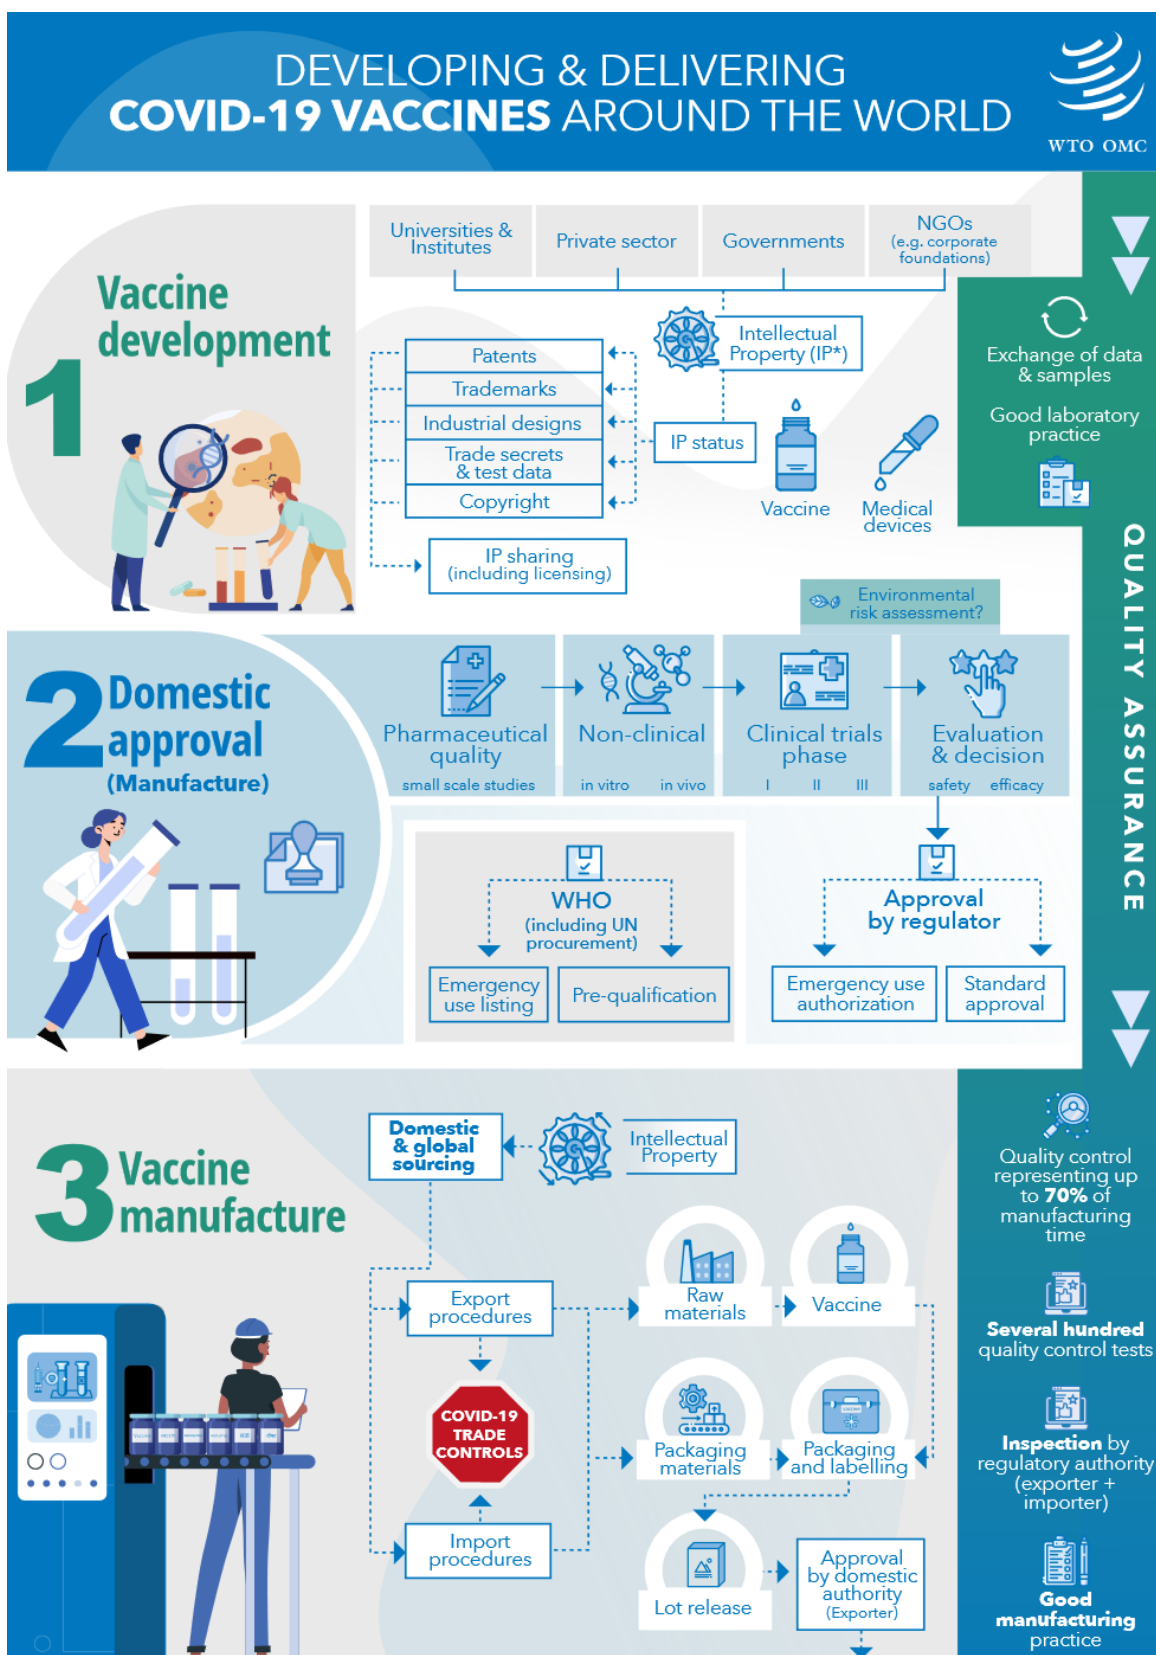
DEVELOPING & DELIVERING
COVID-19 VACCINES AROUND THE WORLD

WTO OMC

1 Vaccine development

Universities & Institutes

Private sector

Governments

NGOs (e.g. corporate foundations)

Intellectual Property (IP*)

Patents

Trademarks

Industrial designs

Trade secrets & test data

Copyright

IP status

IP sharing (including licensing)

Vaccine

Medical devices

Exchange of data & samples

Good laboratory practice

QUALITY ASSURANCE

Environmental risk assessment?

2 Domestic approval (Manufacture)

Pharmaceutical quality
small scale studies

Non-clinical
in vitro in vivo

Clinical trials phase
I II III

Evaluation & decision
safety efficacy

WHO (including UN procurement)

Emergency use listing

Pre-qualification

Approval by regulator

Emergency use authorization

Standard approval

3 Vaccine manufacture

Domestic & global sourcing

Intellectual Property

Export procedures

Raw materials

Vaccine

COVID-19 TRADE CONTROLS

Packaging materials

Packaging and labelling

Import procedures

Lot release

Approval by domestic authority (Exporter)

Quality control representing up to 70% of manufacturing time

Several hundred quality control tests

Inspection by regulatory authority (exporter + importer)

Good manufacturing practice